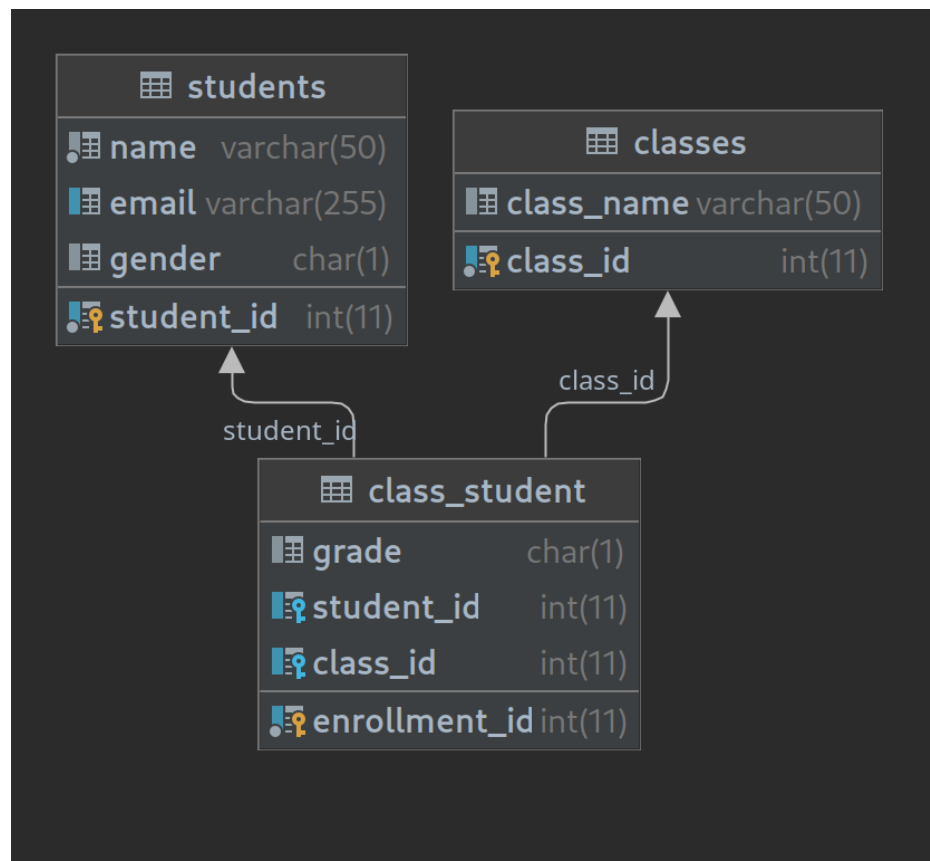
students

| name | varchar(50) |
|---|---|
| email | varchar(255) |
| gender | char(1) |
| student_id | int(11) |

classes

| class_name | varchar(50) |
|---|---|
| class_id | int(11) |

class_id

student_id

class_student

| grade | char(1) |
|---|---|
| student_id | int(11) |
| class_id | int(11) |
| enrollment_id | int(11) |